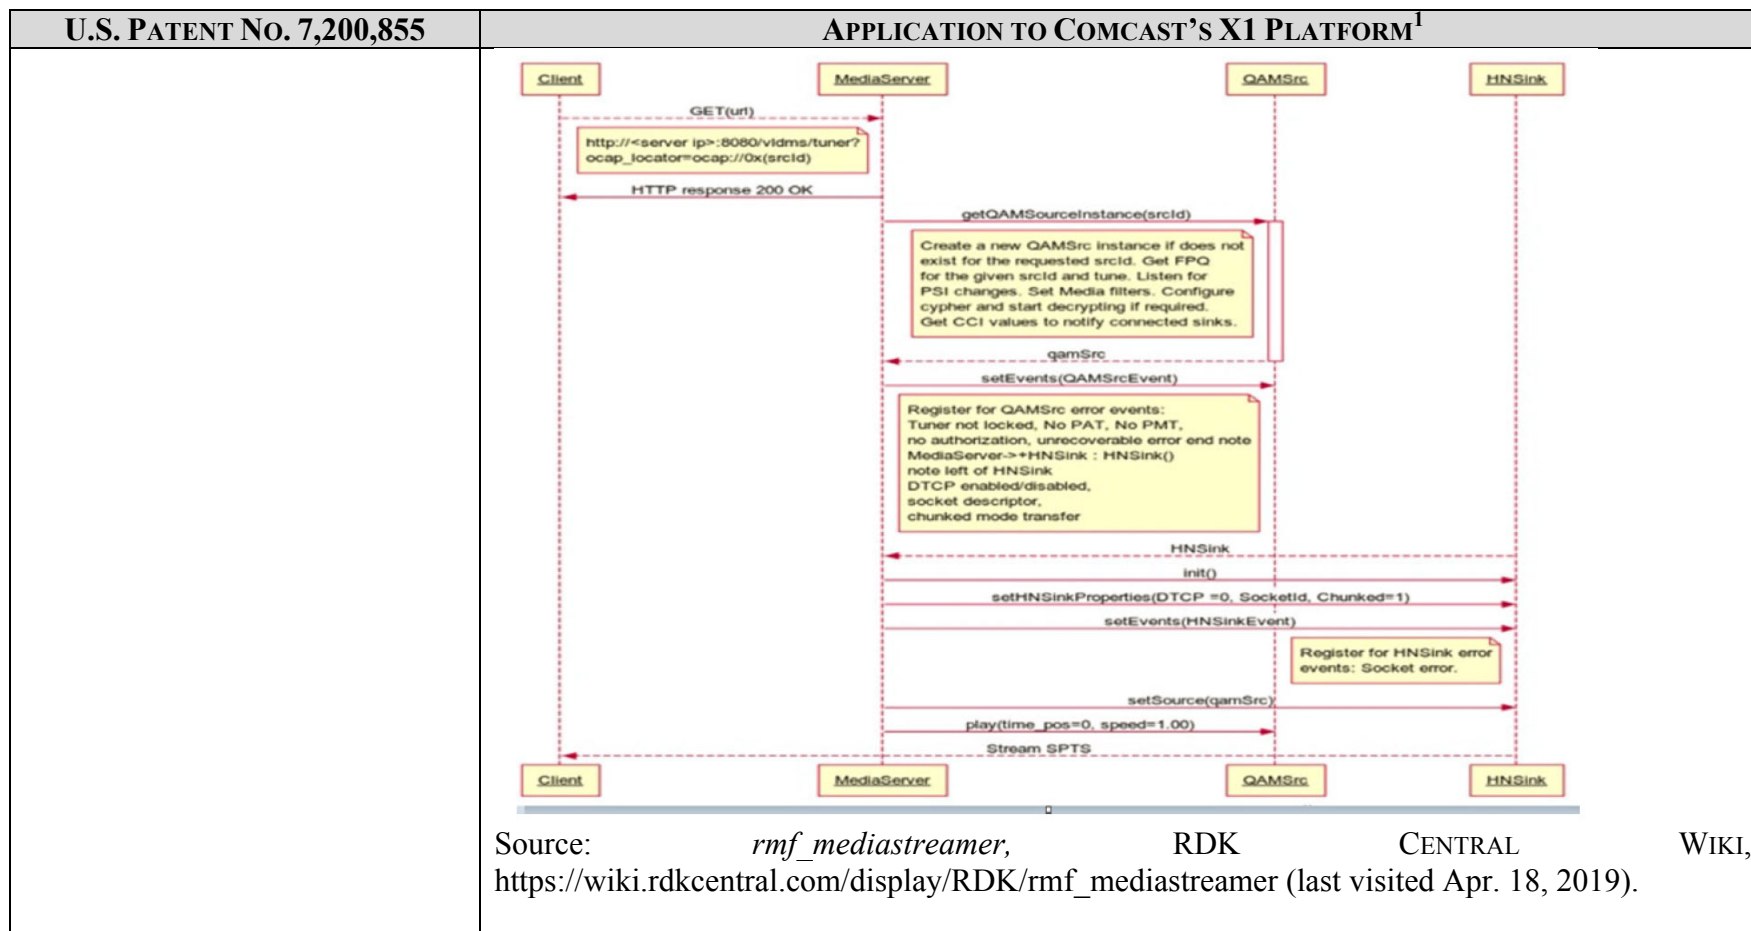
| U.S. PATENT NO. 7,200,855 | APPLICATION TO COMCAST'S X1 PLATFORM$^1$ |
|---|---|
| | |

Client MediaServer QAMSrc HNSink

GET(url)

http://<server ip>:8080/vldms/tuner?ocap_locator=ocap://0x(srcld)

HTTP response 200 OK

getQAMSourceInstance(srcId)

Create a new QAMSrc instance if does not exist for the requested srcId. Get FPQ for the given srcId and tune. Listen for PSI changes. Set Media filters. Configure cypher and start decrypting if required. Get CCI values to notify connected sinks.

qamSrc

setEvents(QAMSrcEvent)

Register for QAMSrc error events: Tuner not locked, No PAT, No PMT, no authorization, unrecoverable error end note MediaServer->+HNSink : HNSink() note left of HNSink DTCP enabled/disabled, socket descriptor, chunked mode transfer

HNSink

init()

setHNSinkProperties(DTCP =0, SocketId, Chunked=1)

setEvents(HNSinkEvent)

Register for HNSink error events: Socket error.

setSource(qamSrc)

play(time_pos=0, speed=1.00)

Stream SPTS

Client MediaServer QAMSrc HNSink

Source: *rmf_mediastreamer,* RDK CENTRAL WIKI, https://wiki.rdkcentral.com/display/RDK/rmf_mediastreamer (last visited Apr. 18, 2019).